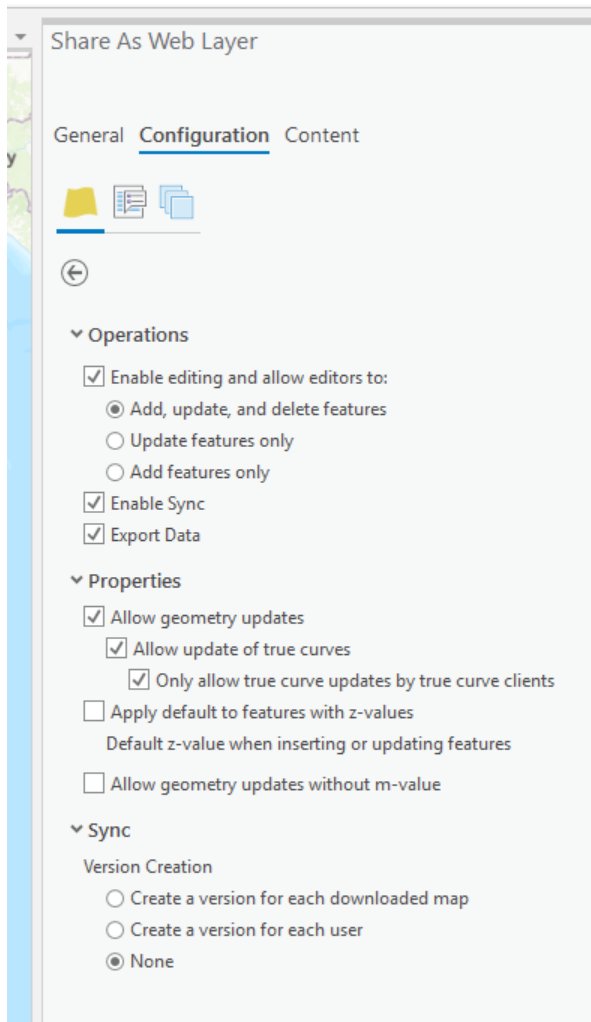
Share As Web Layer

General Configuration Content

Operations
Enable editing and allow editors to:
Add, update, and delete features
Update features only
Add features only
Enable Sync
Export Data

Properties
Allow geometry updates
Allow update of true curves
Only allow true curve updates by true curve clients
Apply default to features with z-values
Default z-value when inserting or updating features
Allow geometry updates without m-value

Sync
Version Creation
Create a version for each downloaded map
Create a version for each user
None